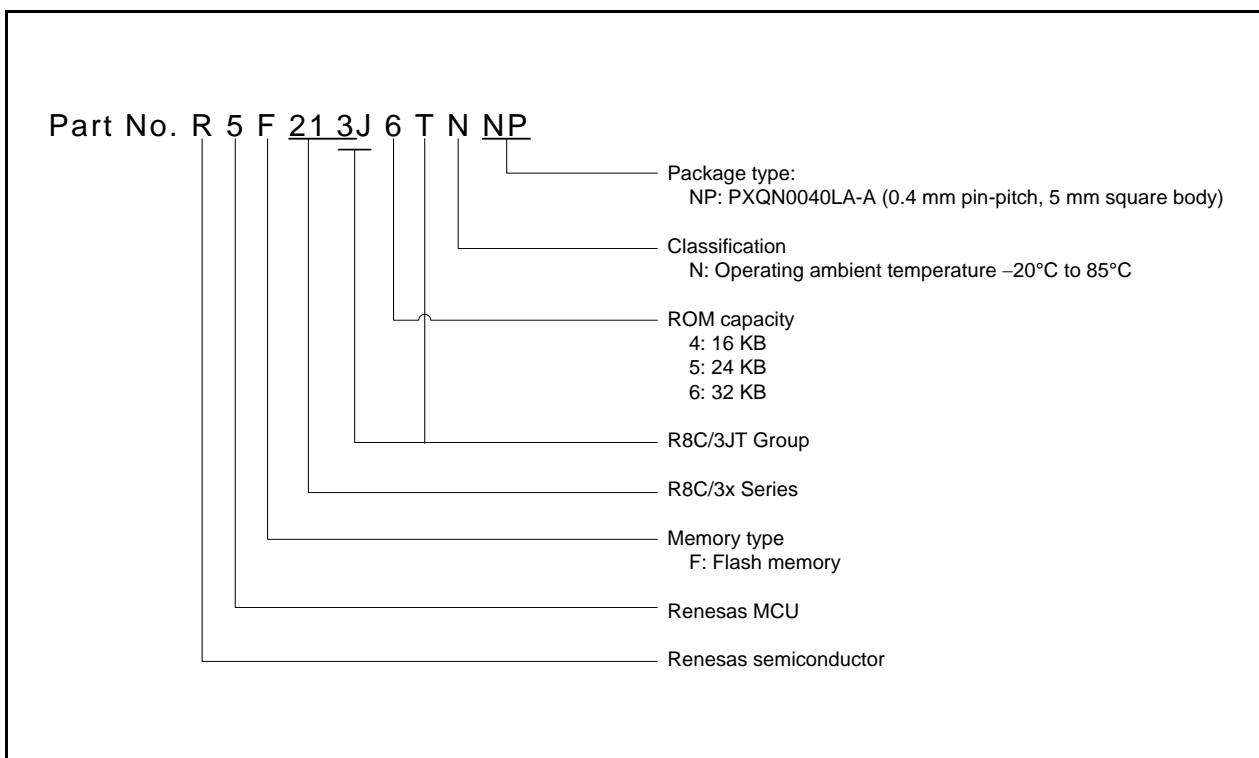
Part No. R 5 F 21 3J 6 T N NP

Package type:
NP: PXQN0040LA-A (0.4 mm pin-pitch, 5 mm square body)

Classification
N: Operating ambient temperature −20°C to 85°C

ROM capacity
4: 16 KB
5: 24 KB
6: 32 KB

R8C/3JT Group

R8C/3x Series

Memory type
F: Flash memory

Renesas MCU

Renesas semiconductor